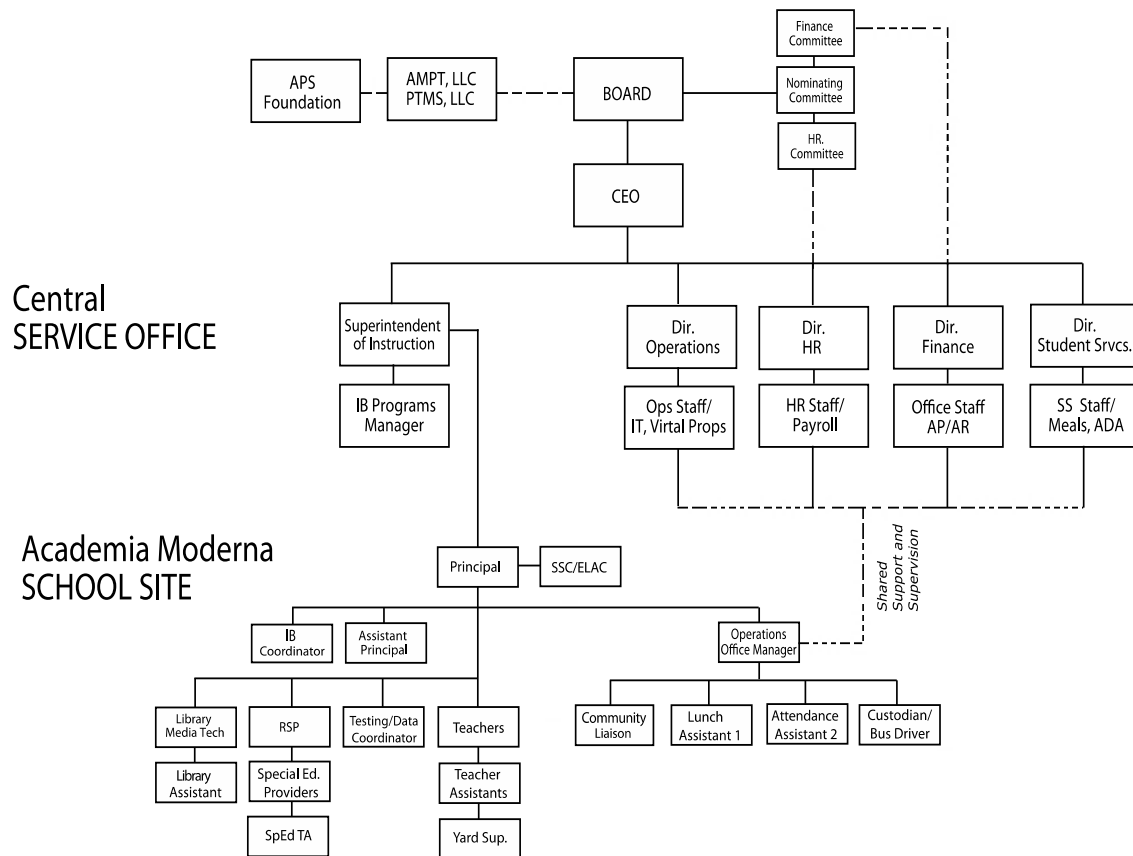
Finance Committee

APS Foundation

AMPT, LLC
PTMS, LLC

BOARD

Nominating Committee

HR. Committee

CEO

Central
SERVICE OFFICE

Superintendent of Instruction

IB Programs Manager

Dir. Operations

Ops Staff/ IT, Virtal Props

Dir. HR

HR Staff/ Payroll

Dir. Finance

Office Staff AP/AR

Dir. Student Srvcs.

SS Staff/ Meals, ADA

Shared Support and Supervision

Academia Moderna
SCHOOL SITE

Principal

SSC/ELAC

IB Coordinator

Assistant Principal

Operations Office Manager

Library Media Tech

Library Assistant

RSP

Special Ed. Providers

SpEd TA

Testing/Data Coordinator

Teachers

Teacher Assistants

Yard Sup.

Community Liaison

Lunch Assistant 1

Attendance Assistant 2

Custodian/ Bus Driver